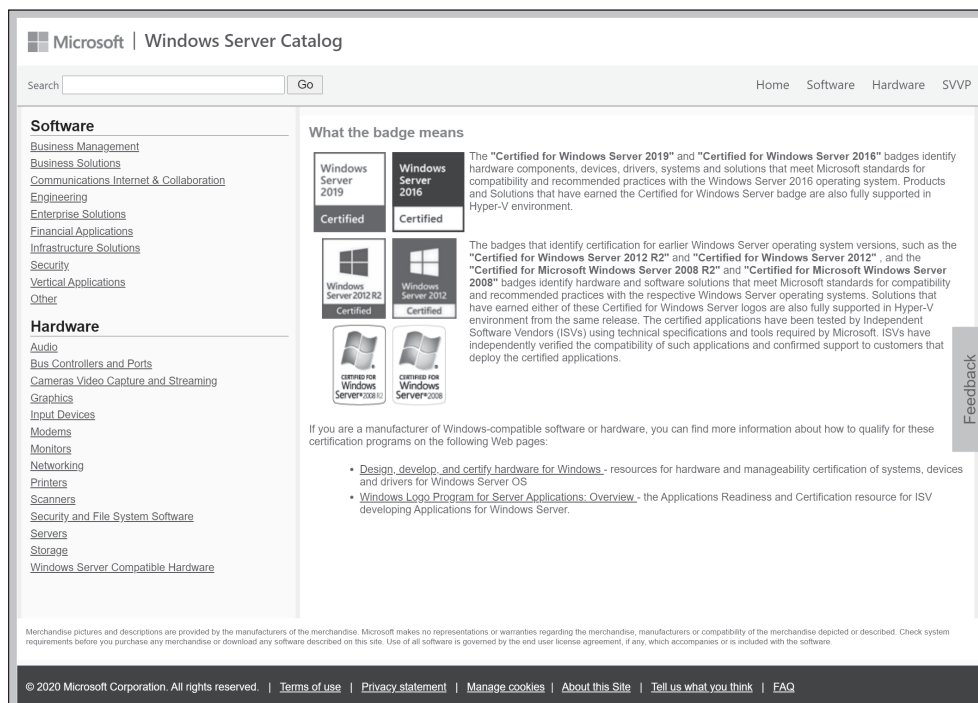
Microsoft | Windows Server Catalog

Search [ ] Go

Home Software Hardware SVVP

Software
Business Management
Business Solutions
Communications Internet & Collaboration
Engineering
Enterprise Solutions
Financial Applications
Infrastructure Solutions
Security
Vertical Applications
Other

Hardware
Audio
Bus Controllers and Ports
Cameras Video Capture and Streaming
Graphics
Input Devices
Modems
Monitors
Networking
Printers
Scanners
Security and File System Software
Servers
Storage
Windows Server Compatible Hardware

What the badge means

Windows Server 2019 Certified

Windows Server 2016 Certified

The **"Certified for Windows Server 2019"** and **"Certified for Windows Server 2016"** badges identify hardware components, devices, drivers, systems and solutions that meet Microsoft standards for compatibility and recommended practices with the Windows Server 2016 operating system. Products and Solutions that have earned the Certified for Windows Server badge are also fully supported in Hyper-V environment.

Windows Server 2012 R2 Certified

Windows Server 2012 Certified

CERTIFIED FOR Windows Server 2008 R2

CERTIFIED FOR Windows Server 2008

The badges that identify certification for earlier Windows Server operating system versions, such as the **"Certified for Windows Server 2012 R2"** and **"Certified for Windows Server 2012"** , and the **"Certified for Microsoft Windows Server 2008 R2"** and **"Certified for Microsoft Windows Server 2008"** badges identify hardware and software solutions that meet Microsoft standards for compatibility and recommended practices with the respective Windows Server operating systems. Solutions that have earned either of these Certified for Windows Server logos are also fully supported in Hyper-V environment from the same release. The certified applications have been tested by Independent Software Vendors (ISVs) using technical specifications and tools required by Microsoft. ISVs have independently verified the compatibility of such applications and confirmed support to customers that deploy the certified applications.

Feedback

If you are a manufacturer of Windows-compatible software or hardware, you can find more information about how to qualify for these certification programs on the following Web pages:

• Design, develop, and certify hardware for Windows - resources for hardware and manageability certification of systems, devices and drivers for Windows Server OS
• Windows Logo Program for Server Applications: Overview - the Applications Readiness and Certification resource for ISV developing Applications for Windows Server.

Merchandise pictures and descriptions are provided by the manufacturers of the merchandise. Microsoft makes no representations or warranties regarding the merchandise, manufacturers or compatibility of the merchandise depicted or described. Check system requirements before you purchase any merchandise or download any software described on this site. Use of all software is governed by the end user license agreement, if any, which accompanies or is included with the software.

© 2020 Microsoft Corporation. All rights reserved. | Terms of use | Privacy statement | Manage cookies | About this Site | Tell us what you think | FAQ